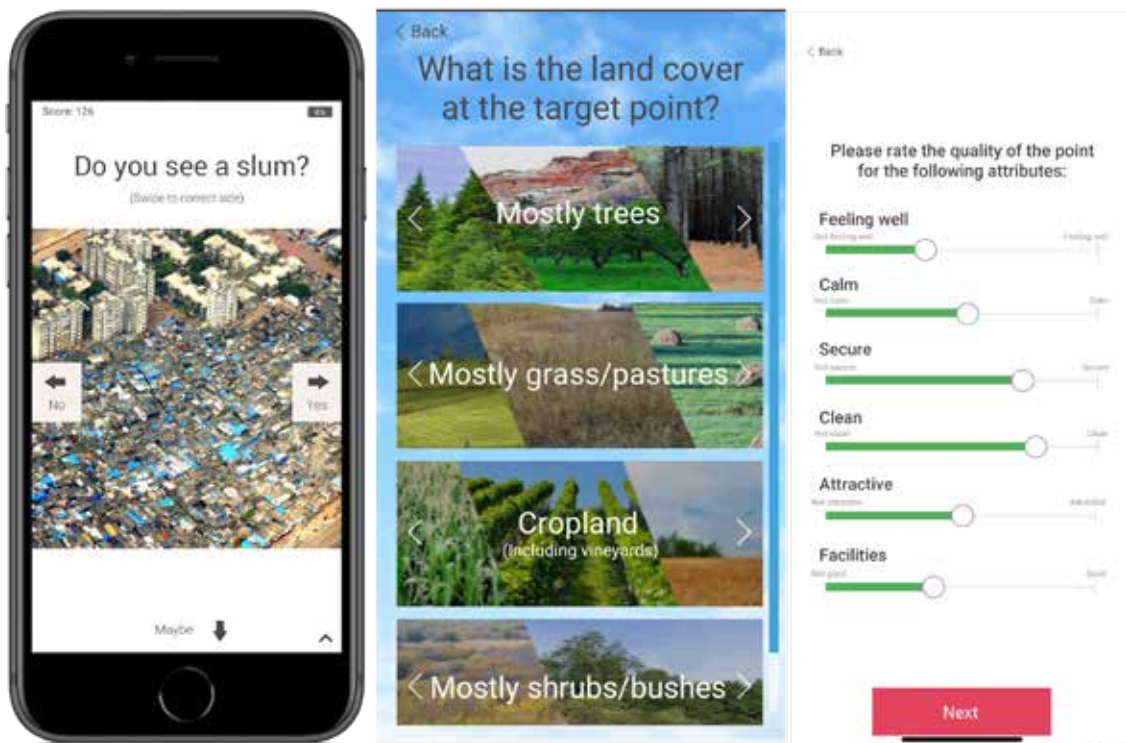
Score: 126

Do you see a slum?

(Swipe to correct side)

No

Yes

Maybe

Back

What is the land cover at the target point?

Mostly trees

Mostly grass/pastures

Cropland
(Including vineyards)

Mostly shrubs/bushes

Back

Please rate the quality of the point for the following attributes:

Feeling well

Not feeling well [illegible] Feeling well

Calm

Not calm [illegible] Calm

Secure

Not secure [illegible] Secure

Clean

Not clean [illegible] Clean

Attractive

Not attractive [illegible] Attractive

Facilities

Not good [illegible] Good

Next